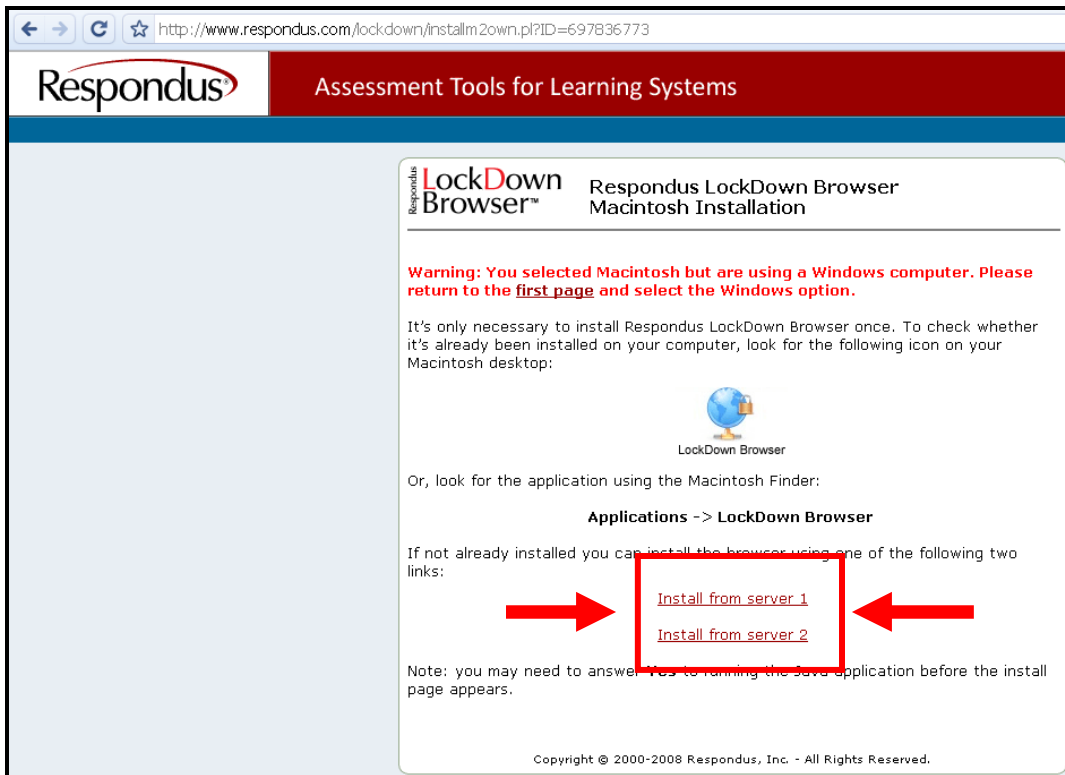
http://www.respondus.com/lockdown/installm2own.pl?ID=697836773

Respondus

Assessment Tools for Learning Systems

Respondus LockDown Browser™

Respondus LockDown Browser
Macintosh Installation

Warning: You selected Macintosh but are using a Windows computer. Please return to the first page and select the Windows option.

It's only necessary to install Respondus LockDown Browser once. To check whether it's already been installed on your computer, look for the following icon on your Macintosh desktop:

LockDown Browser

Or, look for the application using the Macintosh Finder:

Applications -> LockDown Browser

If not already installed you can install the browser using one of the following two links:

Install from server 1

Install from server 2

Note: you may need to answer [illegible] to running the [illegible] application before the install page appears.

Copyright © 2000-2008 Respondus, Inc. - All Rights Reserved.